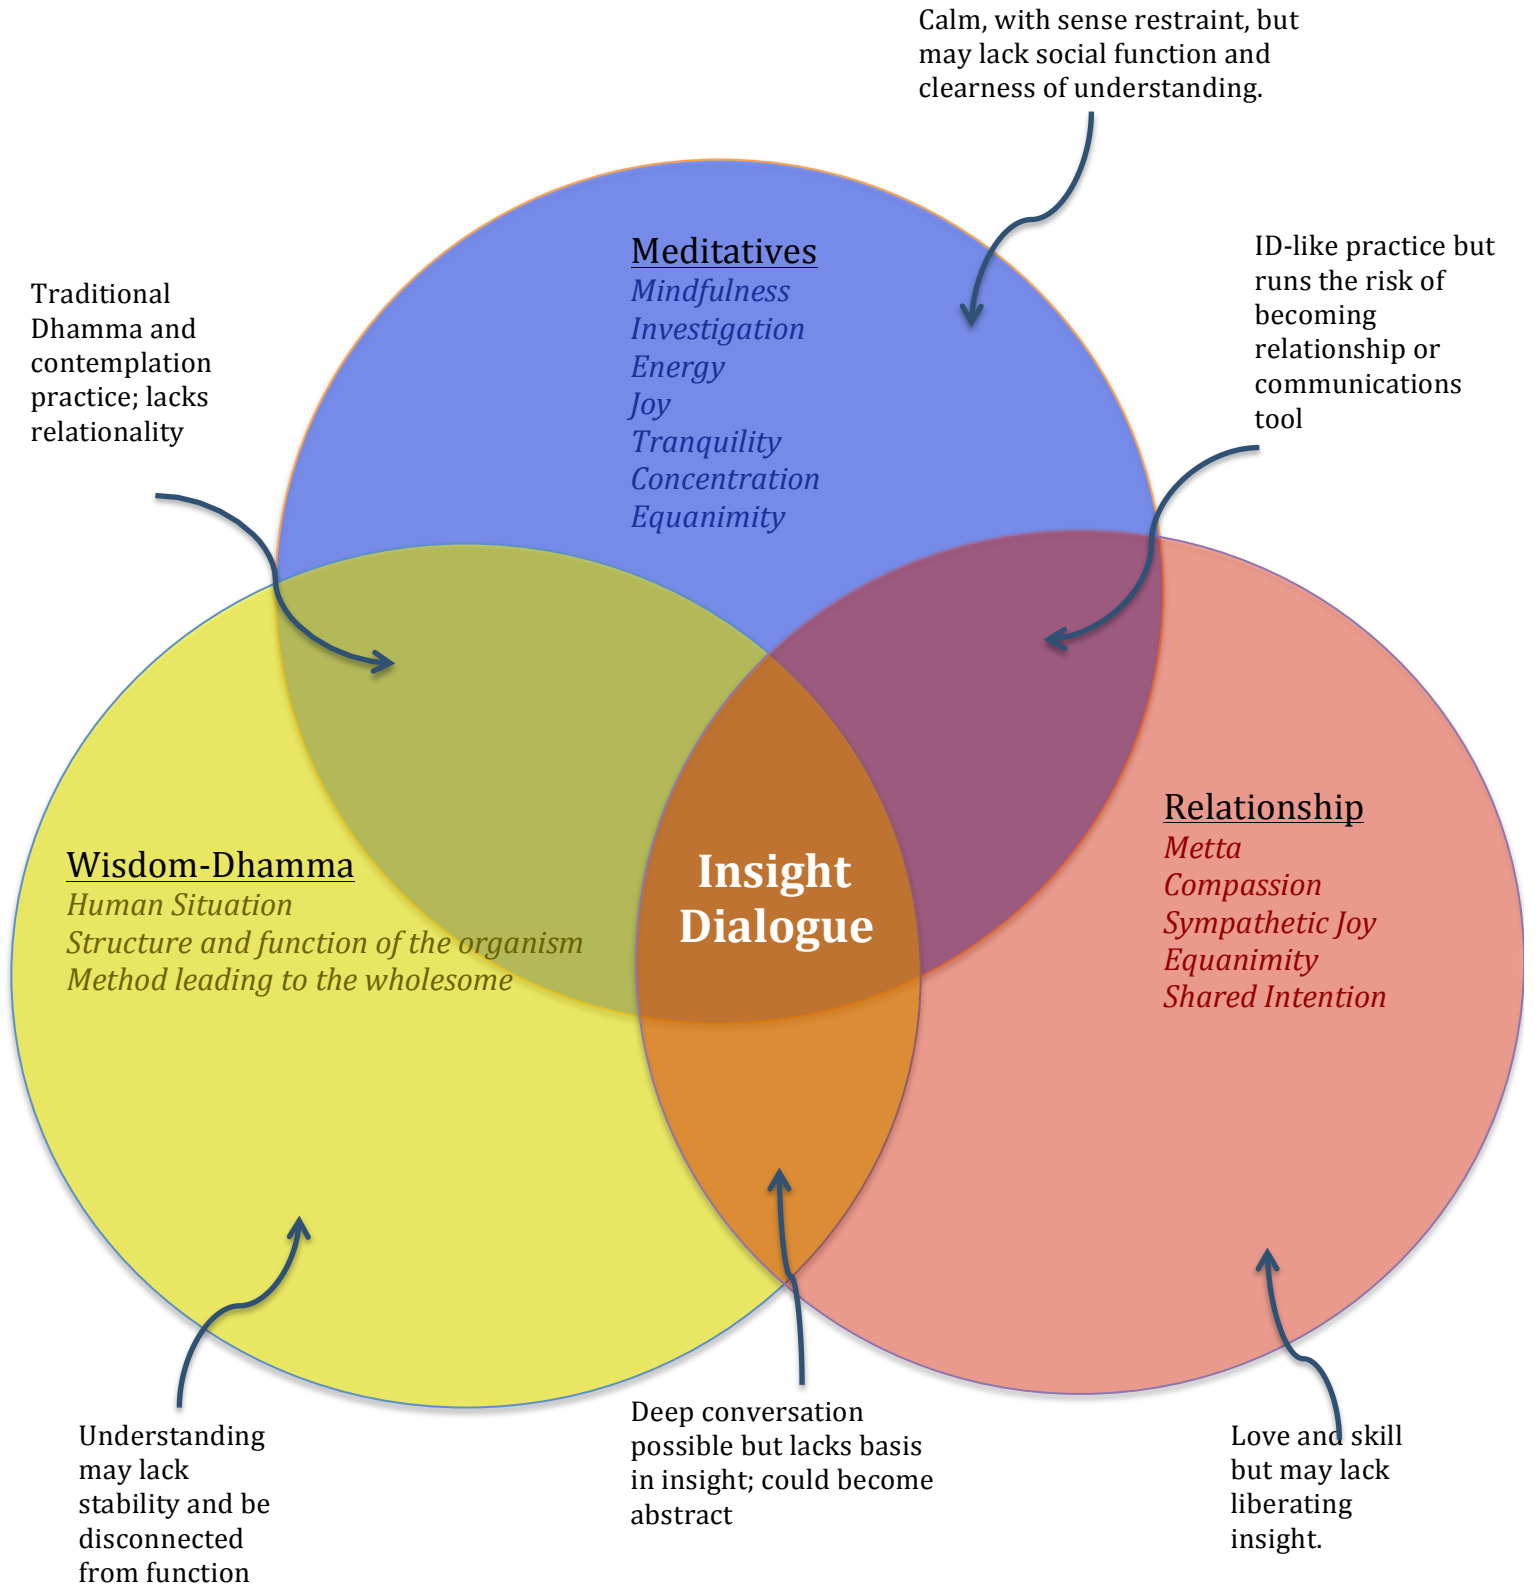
Calm, with sense restraint, but may lack social function and clearness of understanding.

Traditional Dhamma and contemplation practice; lacks relationality

Meditatives
Mindfulness
Investigation
Energy
Joy
Tranquility
Concentration
Equanimity

ID-like practice but runs the risk of becoming relationship or communications tool

Wisdom-Dhamma
Human Situation
Structure and function of the organism
Method leading to the wholesome

Insight Dialogue

Relationship
Metta
Compassion
Sympathetic Joy
Equanimity
Shared Intention

Understanding may lack stability and be disconnected from function

Deep conversation possible but lacks basis in insight; could become abstract

Love and skill but may lack liberating insight.